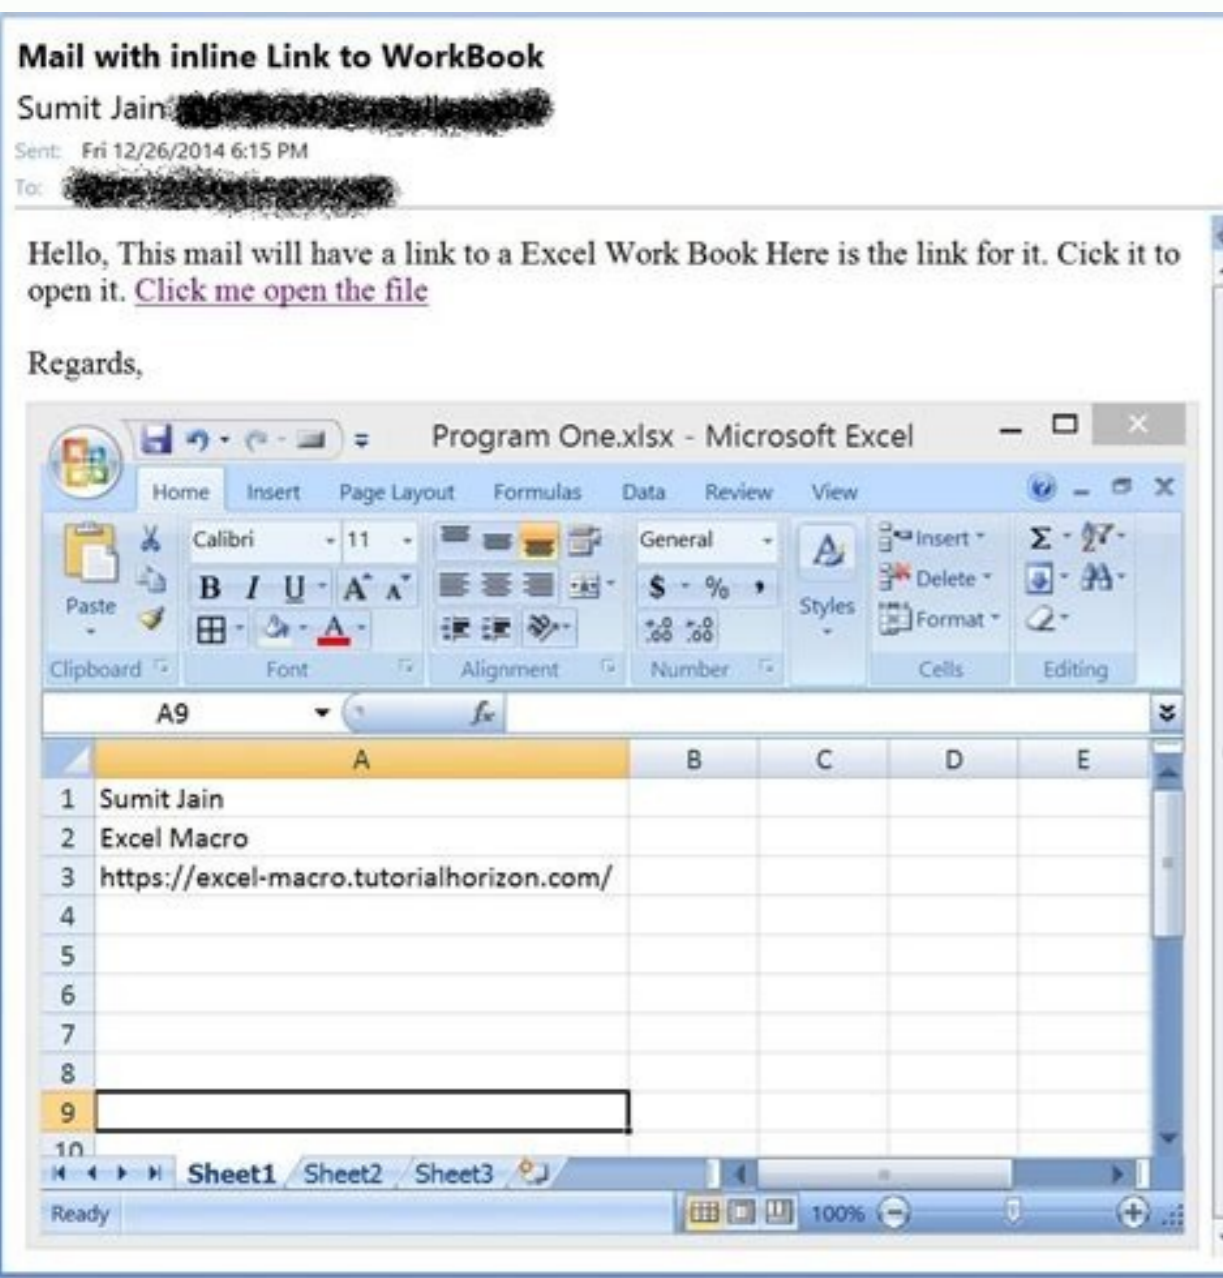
**Mail with inline Link to WorkBook**

Sumit Jain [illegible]

Sent: Fri 12/26/2014 6:15 PM

To: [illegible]

Hello, This mail will have a link to a Excel Work Book Here is the link for it. Cick it to open it. Click me open the file

Regards,

Program One.xlsx - Microsoft Excel

Home Insert Page Layout Formulas Data Review View

Paste Calibri 11 B I U A A General $ % , Styles Insert Delete Format Σ

Clipboard Font Alignment Number Cells Editing

A9 $f_x$

| | A | B | C | D | E |
|---|---|---|---|---|---|
| 1 | Sumit Jain | | | | |
| 2 | Excel Macro | | | | |
| 3 | https://excel-macro.tutorialhorizon.com/ | | | | |
| 4 | | | | | |
| 5 | | | | | |
| 6 | | | | | |
| 7 | | | | | |
| 8 | | | | | |
| 9 | | | | | |
| 10 | | | | | |

Sheet1 Sheet2 Sheet3

Ready 100%